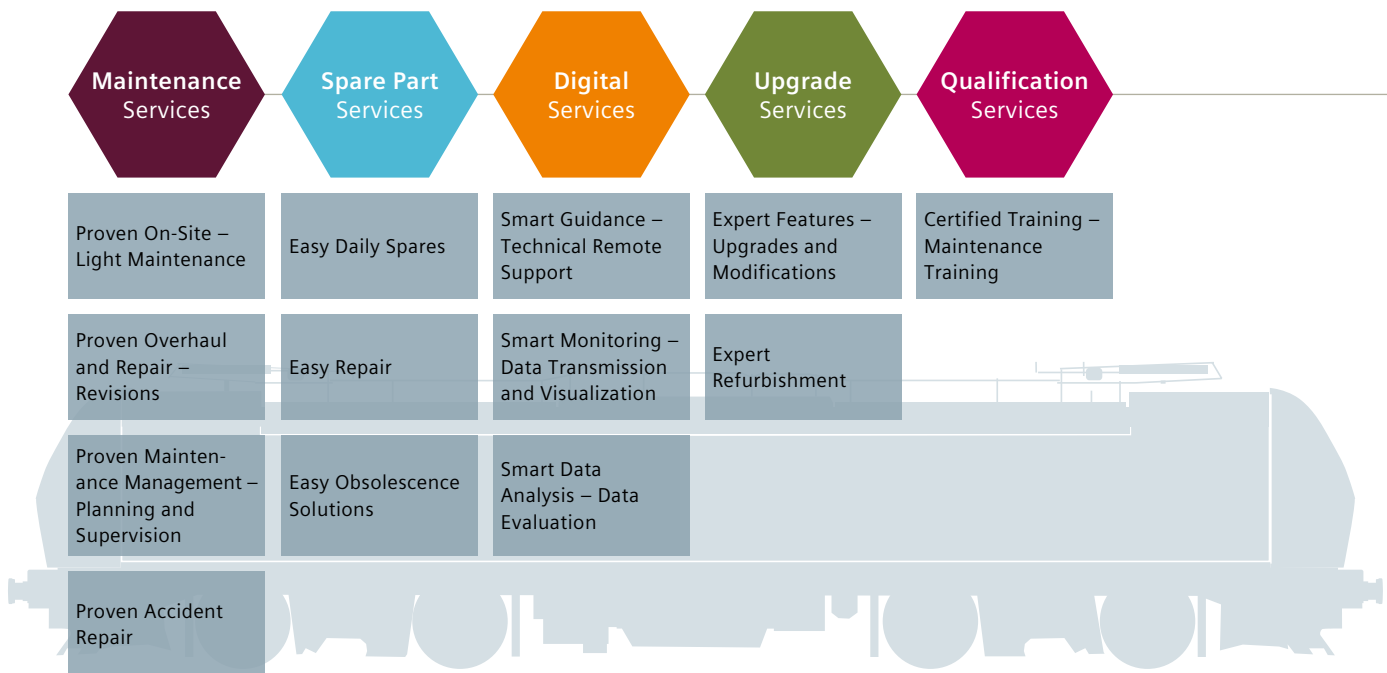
Maintenance Services

Spare Part Services

Digital Services

Upgrade Services

Qualification Services

Proven On-Site – Light Maintenance

Proven Overhaul and Repair – Revisions

Proven Maintenance Management – Planning and Supervision

Proven Accident Repair

Easy Daily Spares

Easy Repair

Easy Obsolescence Solutions

Smart Guidance – Technical Remote Support

Smart Monitoring – Data Transmission and Visualization

Smart Data Analysis – Data Evaluation

Expert Features – Upgrades and Modifications

Expert Refurbishment

Certified Training – Maintenance Training